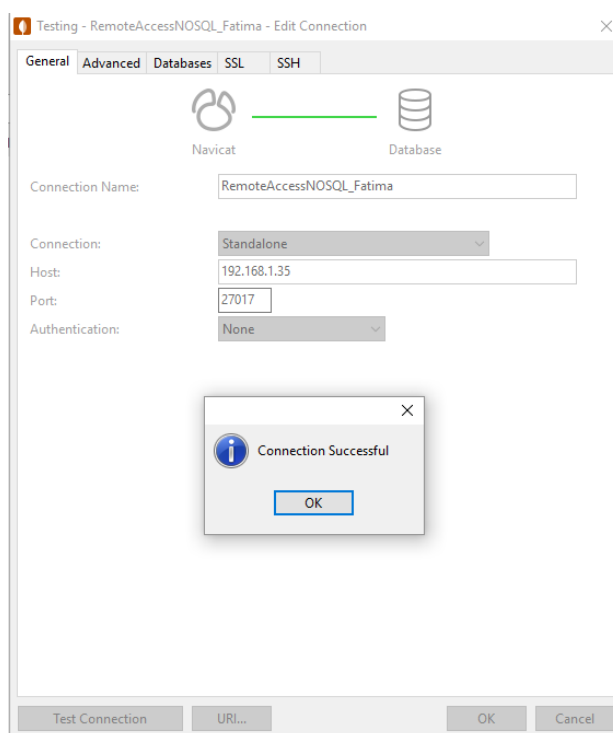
Testing - RemoteAccessNOSQL_Fatima - Edit Connection

General Advanced Databases SSL SSH

Navicat

Database

Connection Name: RemoteAccessNOSQL_Fatima

Connection: Standalone

Host: 192.168.1.35

Port: 27017

Authentication: None

Connection Successful

OK

Test Connection URI... OK Cancel